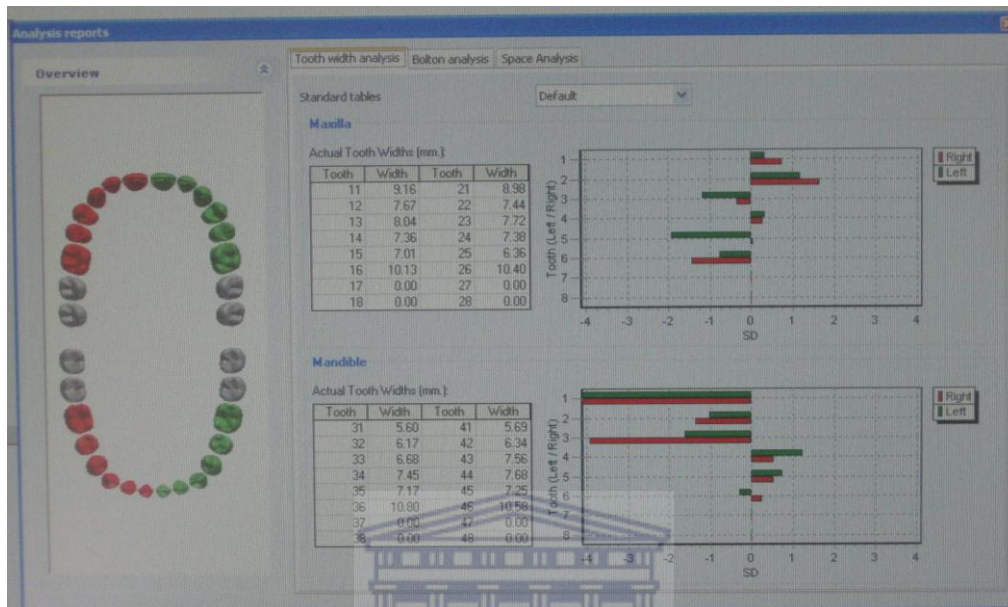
Analysis reports

Overview

Tooth width analysis | Bolton analysis | Space Analysis

Standard tables Default

Maxilla

Actual Tooth Widths (mm.):

| Tooth | Width | Tooth | Width |
|---|---|---|---|
| 11 | 9.16 | 21 | 8.98 |
| 12 | 7.67 | 22 | 7.44 |
| 13 | 8.04 | 23 | 7.72 |
| 14 | 7.36 | 24 | 7.38 |
| 15 | 7.01 | 25 | 6.36 |
| 16 | 10.13 | 26 | 10.40 |
| 17 | 0.00 | 27 | 0.00 |
| 18 | 0.00 | 28 | 0.00 |

Right
Left

1
2
3
4
5
6
7
8
Tooth (Left / Right)
-4 -3 -2 -1 0 1 2 3 4
SD

Mandible

Actual Tooth Widths (mm.):

| Tooth | Width | Tooth | Width |
|---|---|---|---|
| 31 | 5.60 | 41 | 5.69 |
| 32 | 6.17 | 42 | 6.34 |
| 33 | 6.68 | 43 | 7.56 |
| 34 | 7.45 | 44 | 7.68 |
| 35 | 7.17 | 45 | 7.25 |
| 36 | 10.80 | 46 | 10.58 |
| 37 | 0.00 | 47 | 0.00 |
| 38 | 0.00 | 48 | 0.00 |

Right
Left

1
2
3
4
5
6
7
8
Tooth (Left / Right)
-4 -3 -2 -1 0 1 2 3 4
SD